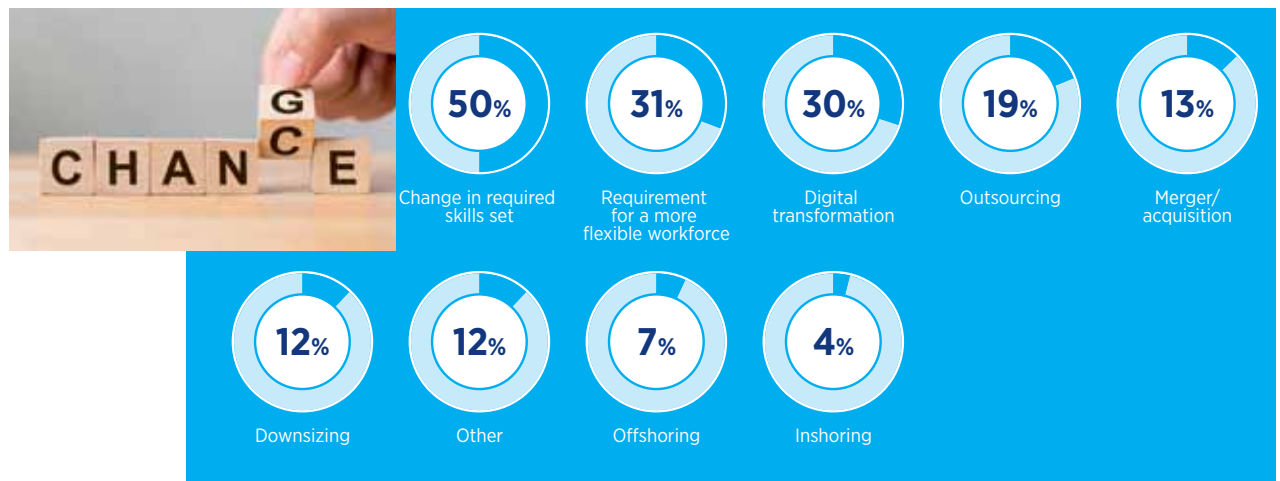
CHANGE

50%
Change in required skills set

31%
Requirement for a more flexible workforce

30%
Digital transformation

19%
Outsourcing

13%
Merger/ acquisition

12%
Downsizing

12%
Other

7%
Offshoring

4%
Inshoring